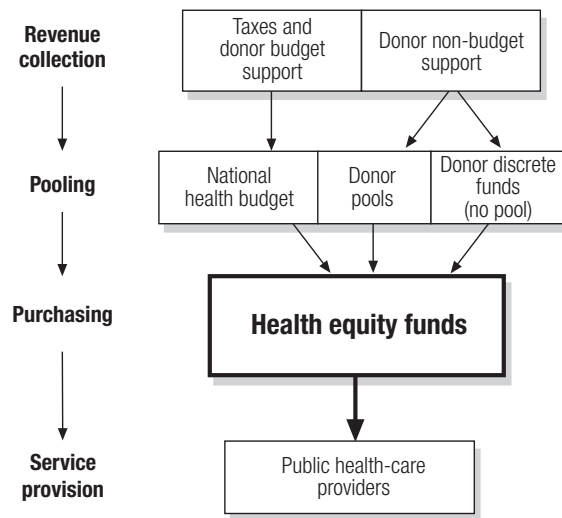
Revenue collection

Pooling

Purchasing

Service provision

Taxes and donor budget support

Donor non-budget support

National health budget

Donor pools

Donor discrete funds (no pool)

Health equity funds

Public health-care providers